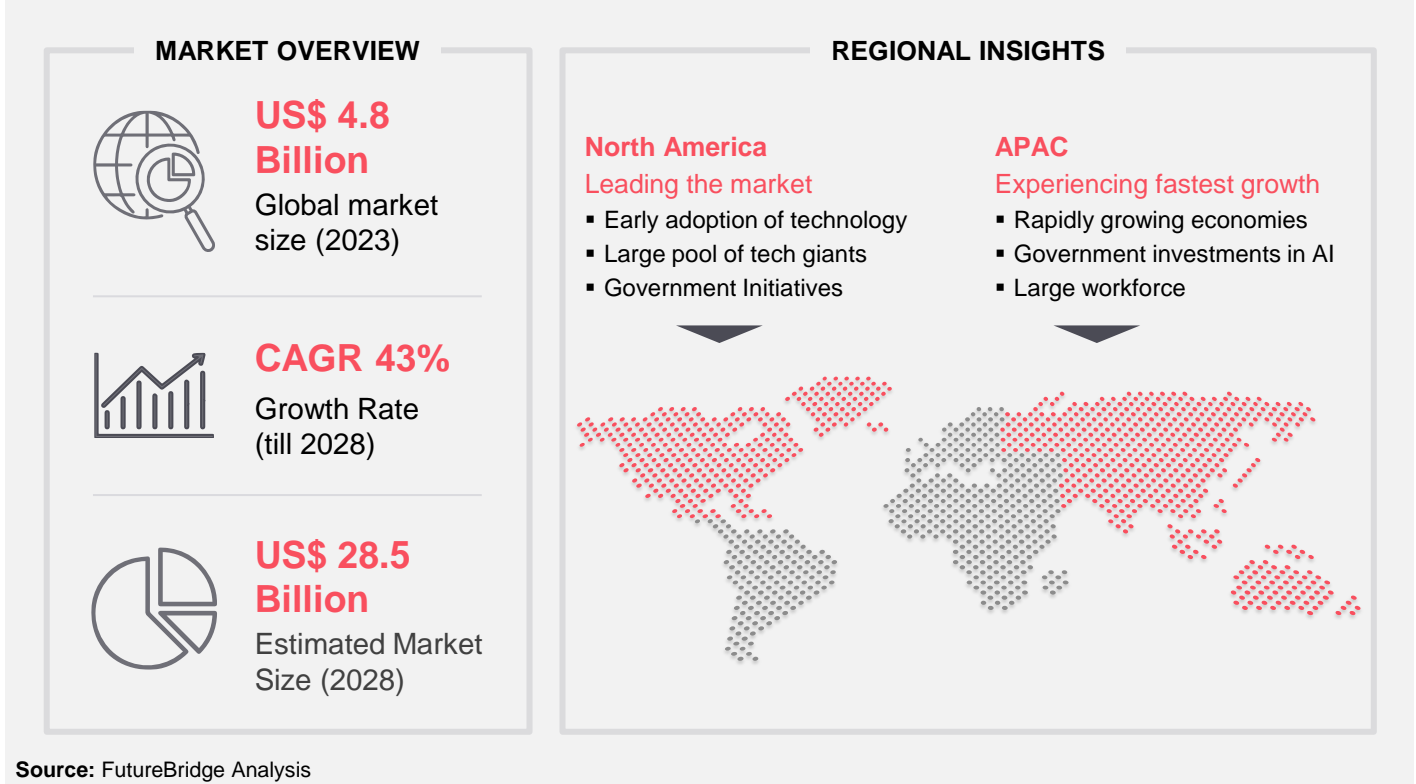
MARKET OVERVIEW

US$ 4.8 Billion
Global market size (2023)

CAGR 43%
Growth Rate (till 2028)

US$ 28.5 Billion
Estimated Market Size (2028)

REGIONAL INSIGHTS

North America
Leading the market
▪ Early adoption of technology
▪ Large pool of tech giants
▪ Government Initiatives

APAC
Experiencing fastest growth
▪ Rapidly growing economies
▪ Government investments in AI
▪ Large workforce

Source: FutureBridge Analysis